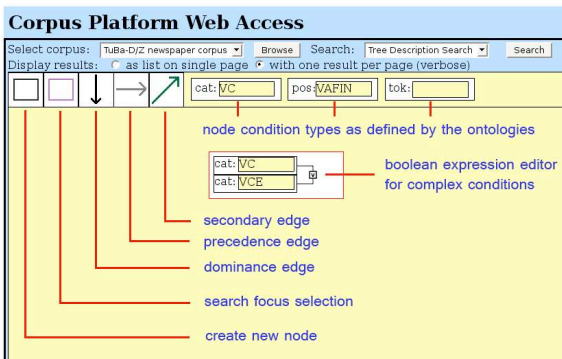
Corpus Platform Web Access

Select corpus: TuBa-D/Z newspaper corpus Browse Search: Tree Description Search Search

Display results: as list on single page with one result per page (verbose)

cat: VC pos: VAFIN tok:

node condition types as defined by the ontologies

cat: VC
cat: VCE

boolean expression editor for complex conditions

secondary edge

precedence edge

dominance edge

search focus selection

create new node